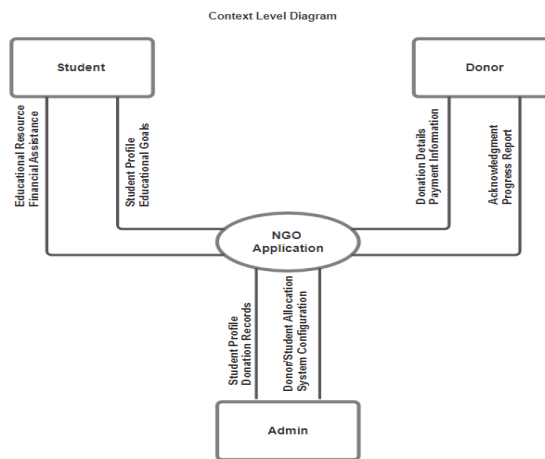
Context Level Diagram

Student

Donor

Educational Resource
Financial Assistance

Student Profile
Educational Goals

Donation Details
Payment Information

Acknowledgment
Progress Report

NGO
Application

Student Profile
Donation Records

Donor/Student Allocation
System Configuration

Admin